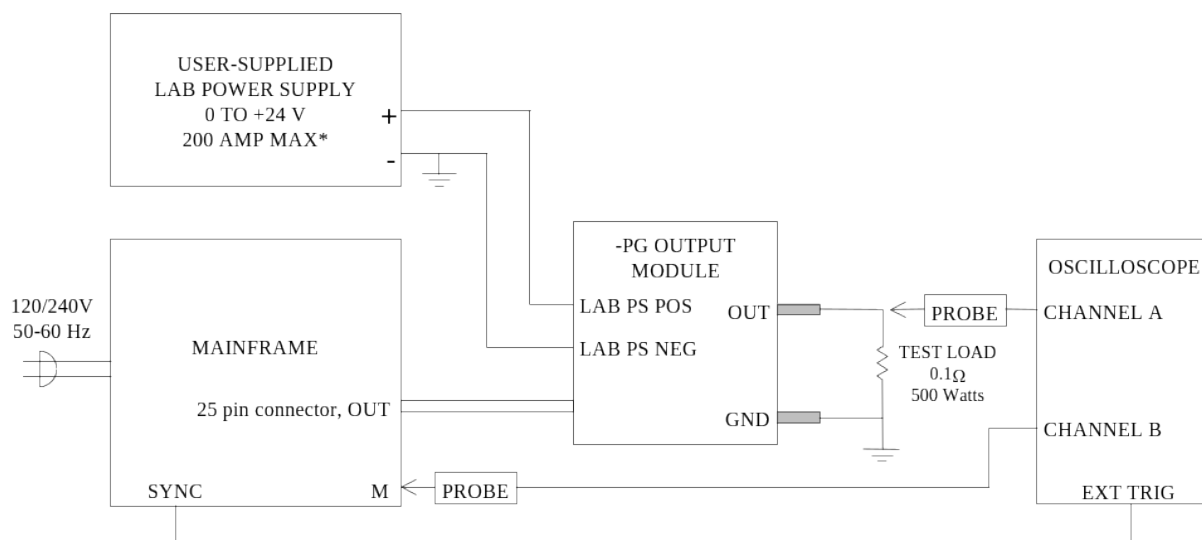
USER-SUPPLIED
LAB POWER SUPPLY
0 TO +24 V
200 AMP MAX*

+

-

120/240V
50-60 Hz

MAINFRAME

25 pin connector, OUT

SYNC

M

PROBE

-PG OUTPUT
MODULE

LAB PS POS

LAB PS NEG

OUT

GND

TEST LOAD
0.1Ω
500 Watts

PROBE

OSCILLOSCOPE

CHANNEL A

CHANNEL B

EXT TRIG